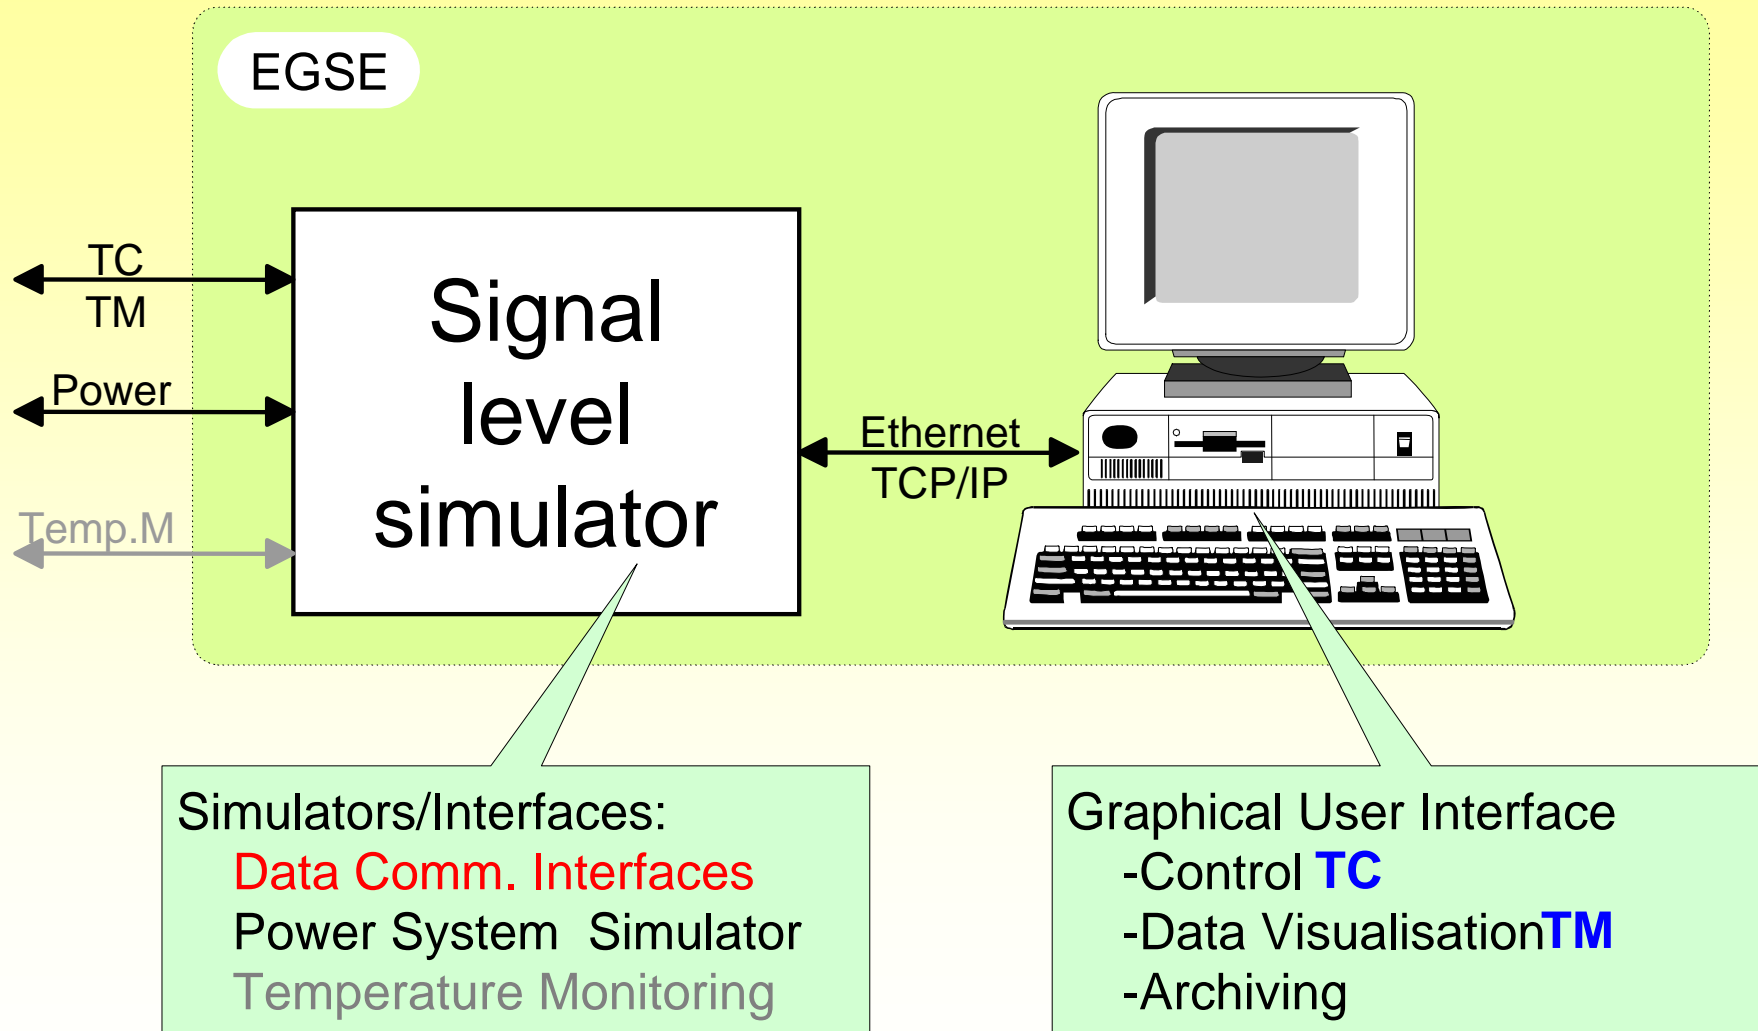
EGSE

TC
TM

Power

Temp.M

Signal level simulator

Ethernet
TCP/IP

Simulators/Interfaces:
Data Comm. Interfaces
Power System Simulator
Temperature Monitoring

Graphical User Interface
-Control TC
-Data VisualisationTM
-Archiving